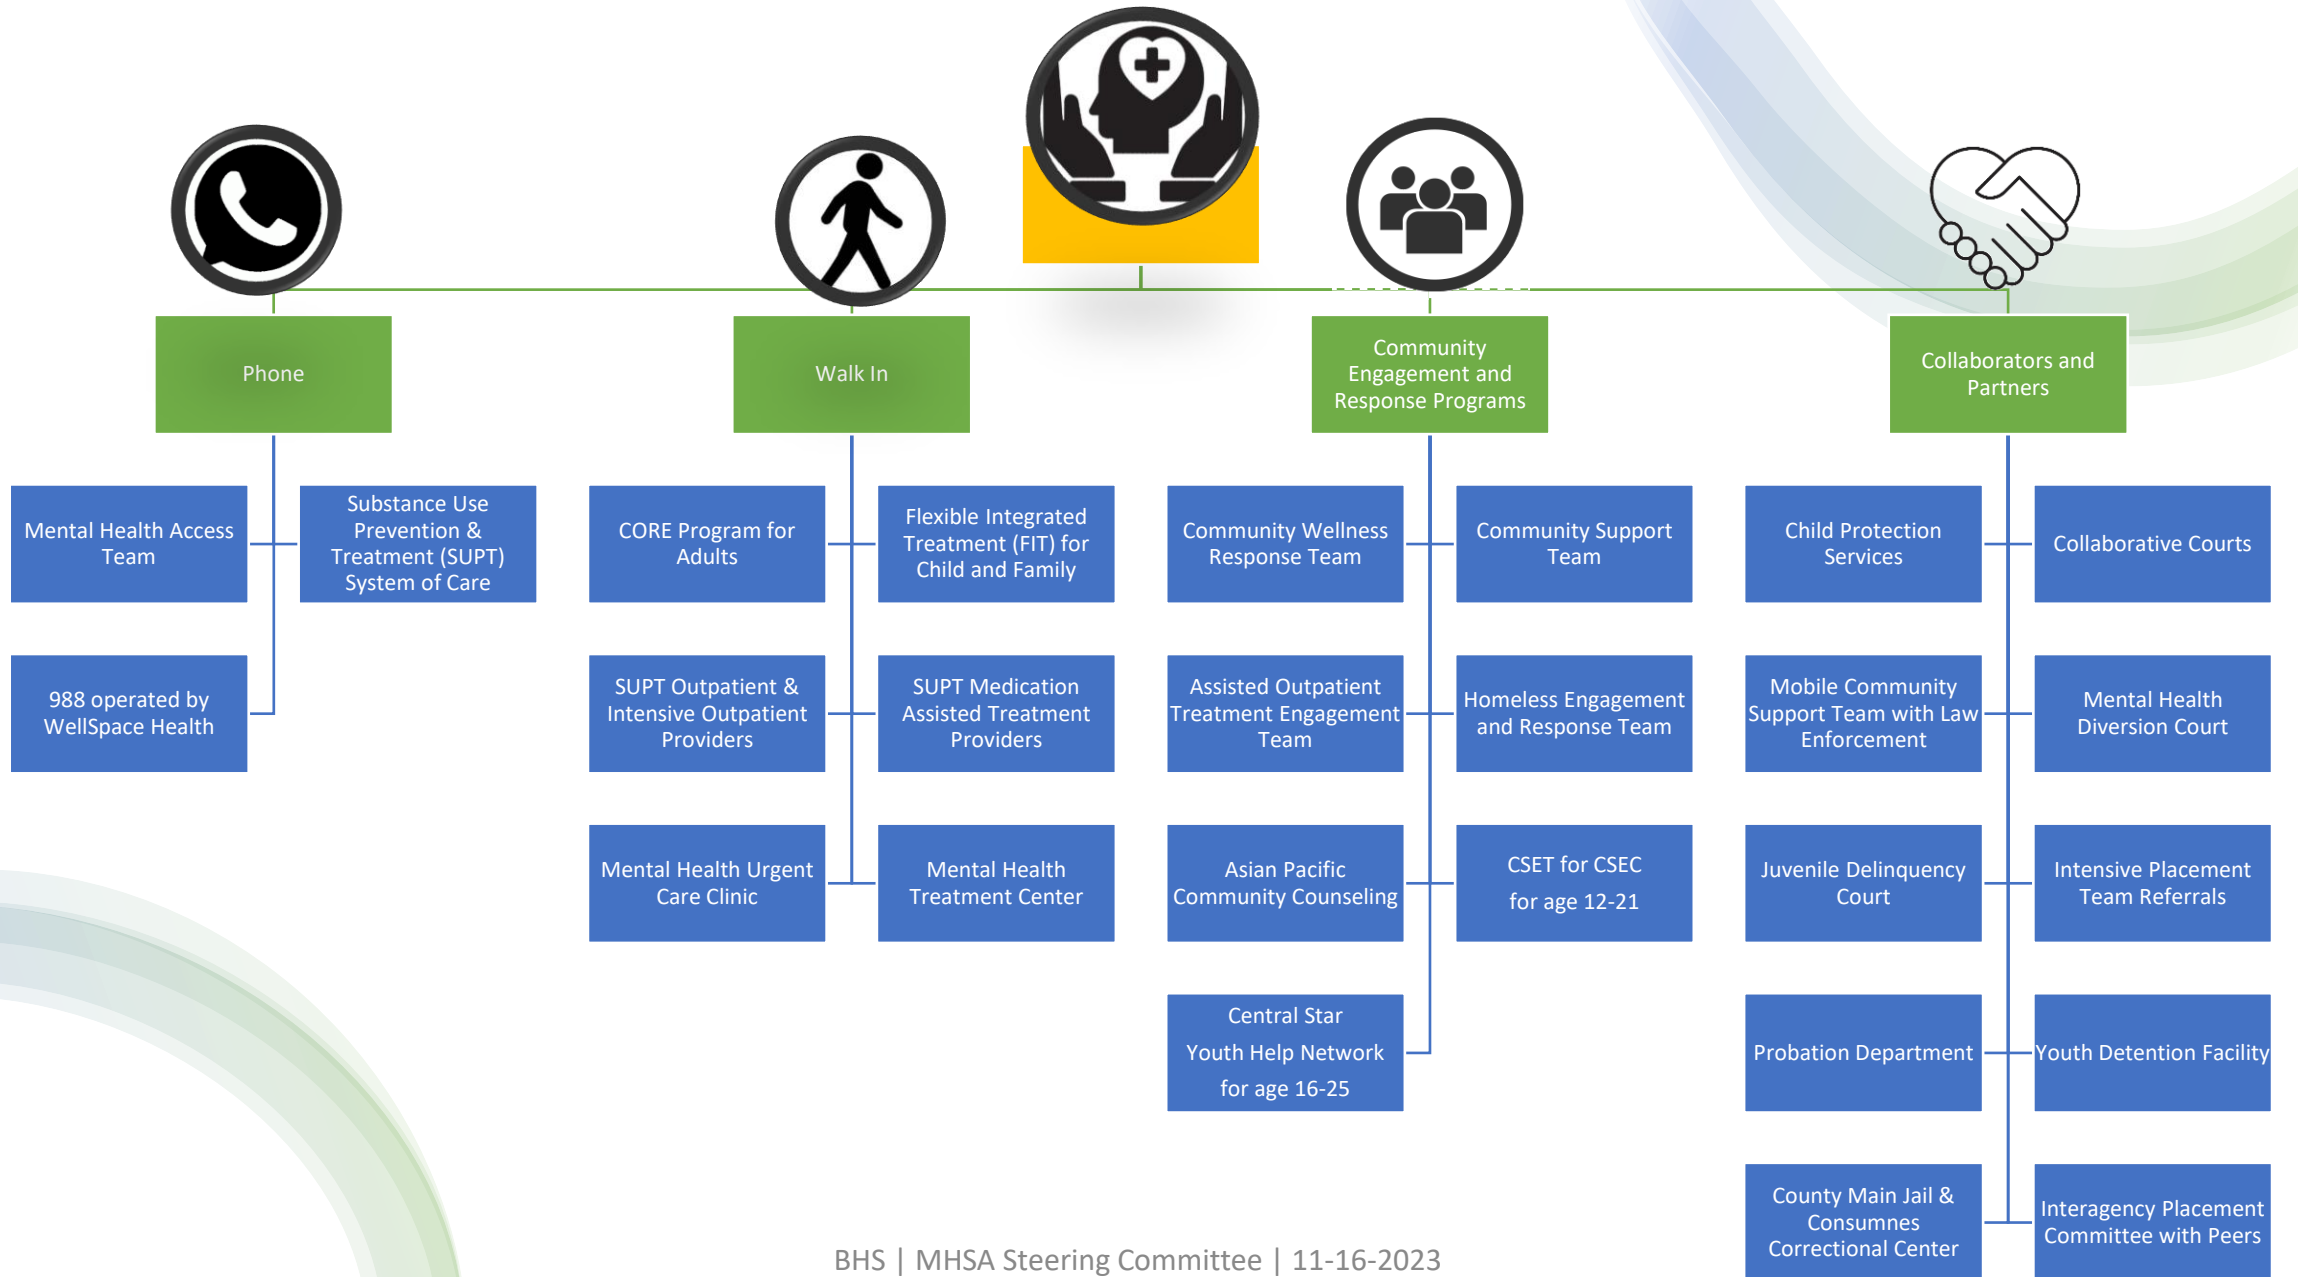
Phone

Mental Health Access Team

Substance Use Prevention & Treatment (SUPT) System of Care

988 operated by WellSpace Health

Walk In

CORE Program for Adults

Flexible Integrated Treatment (FIT) for Child and Family

SUPT Outpatient & Intensive Outpatient Providers

SUPT Medication Assisted Treatment Providers

Mental Health Urgent Care Clinic

Mental Health Treatment Center

Community Engagement and Response Programs

Community Wellness Response Team

Community Support Team

Assisted Outpatient Treatment Engagement Team

Homeless Engagement and Response Team

Asian Pacific Community Counseling

CSET for CSEC for age 12-21

Central Star Youth Help Network for age 16-25

Collaborators and Partners

Child Protection Services

Collaborative Courts

Mobile Community Support Team with Law Enforcement

Mental Health Diversion Court

Juvenile Delinquency Court

Intensive Placement Team Referrals

Probation Department

Youth Detention Facility

County Main Jail & Consumnes Correctional Center

Interagency Placement Committee with Peers

BHS | MHSA Steering Committee | 11-16-2023